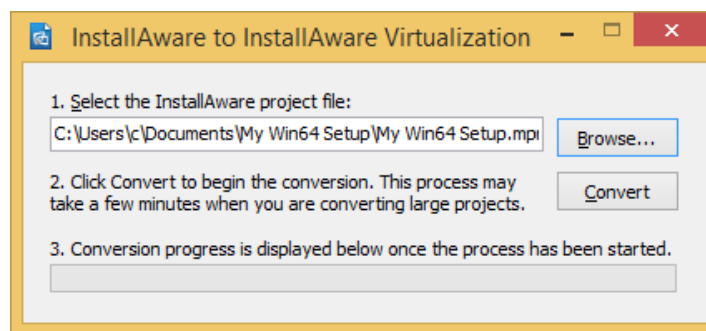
InstallAware to InstallAware Virtualization

1. Select the InstallAware project file:

C:\Users\c\Documents\My Win64 Setup\My Win64 Setup.mp

Browse...

2. Click Convert to begin the conversion. This process may take a few minutes when you are converting large projects.

Convert

3. Conversion progress is displayed below once the process has been started.